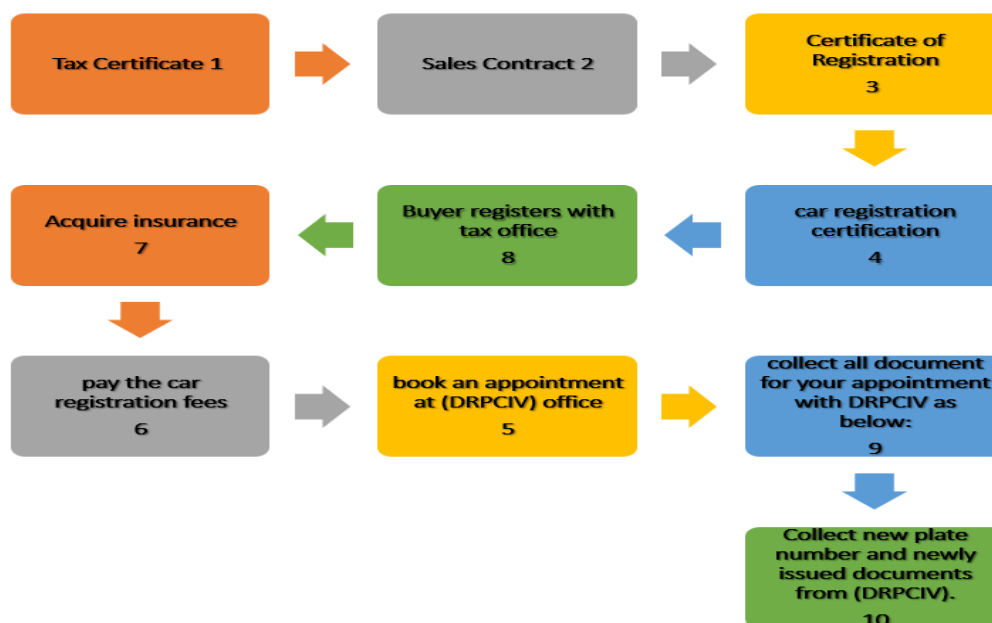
Tax Certificate 1

Sales Contract 2

Certificate of Registration
3

car registration certification
4

Buyer registers with tax office
8

Acquire insurance
7

pay the car registration fees
6

book an appointment at (DRPCIV) office
5

collect all document for your appointment with DRPCIV as below:
9

Collect new plate number and newly issued documents from (DRPCIV).
10